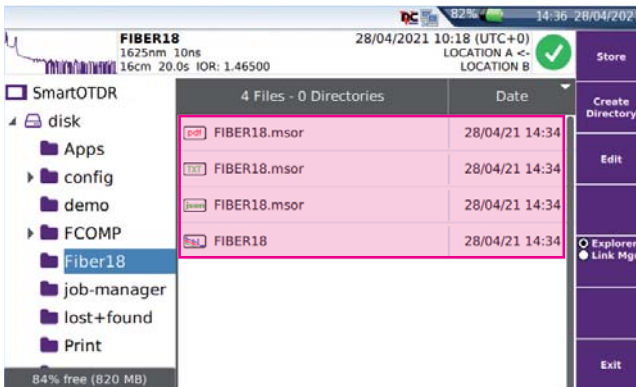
82% 14:36 28/04/202

FIBER18
1625nm 10ns
16cm 20.0s IOR: 1.46500

28/04/2021 10:18 (UTC+0)
LOCATION A <-
LOCATION B

Store

SmartOTDR
disk
Apps
config
demo
FCOMP
Fiber18
job-manager
lost+found
Print

84% free (820 MB)

| 4 Files - 0 Directories | Date |
|---|---|
| pdf FIBER18.msor | 28/04/21 14:34 |
| TXT FIBER18.msor | 28/04/21 14:34 |
| json FIBER18.msor | 28/04/21 14:34 |
| FIBER18 | 28/04/21 14:34 |

Create Directory

Edit

Explorer
Link Mgr

Exit